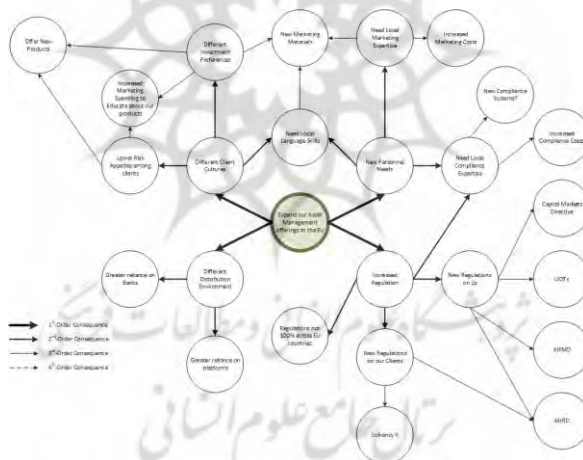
Offer New Products

Different Investment Preferences

New Marketing Materials

Need Local Marketing Expertise

Increased Marketing Costs

Increased Marketing Spending to Educate about our products

New Compliance Systems?

Lower Risk Appetite among clients

Different Client Cultures

Need Local Language Skills

New Personnel Needs

Need Local Compliance Expertise

Increased Compliance Costs

Expand our Asset Management offerings in the EU

Capital Markets Directive

Greater reliance on Banks

Different Distribution Environment

Increased Regulation

New Regulations on Us

UCITs

$1^{st}$-Order Consequence

$2^{nd}$-Order Consequence

$3^{rd}$-Order Consequence

$4^{th}$-Order Consequence

Regulations not 100% across EU countries

AIFMD

Greater reliance on platforms

New Regulations on our Clients

MiFID

Solvency II